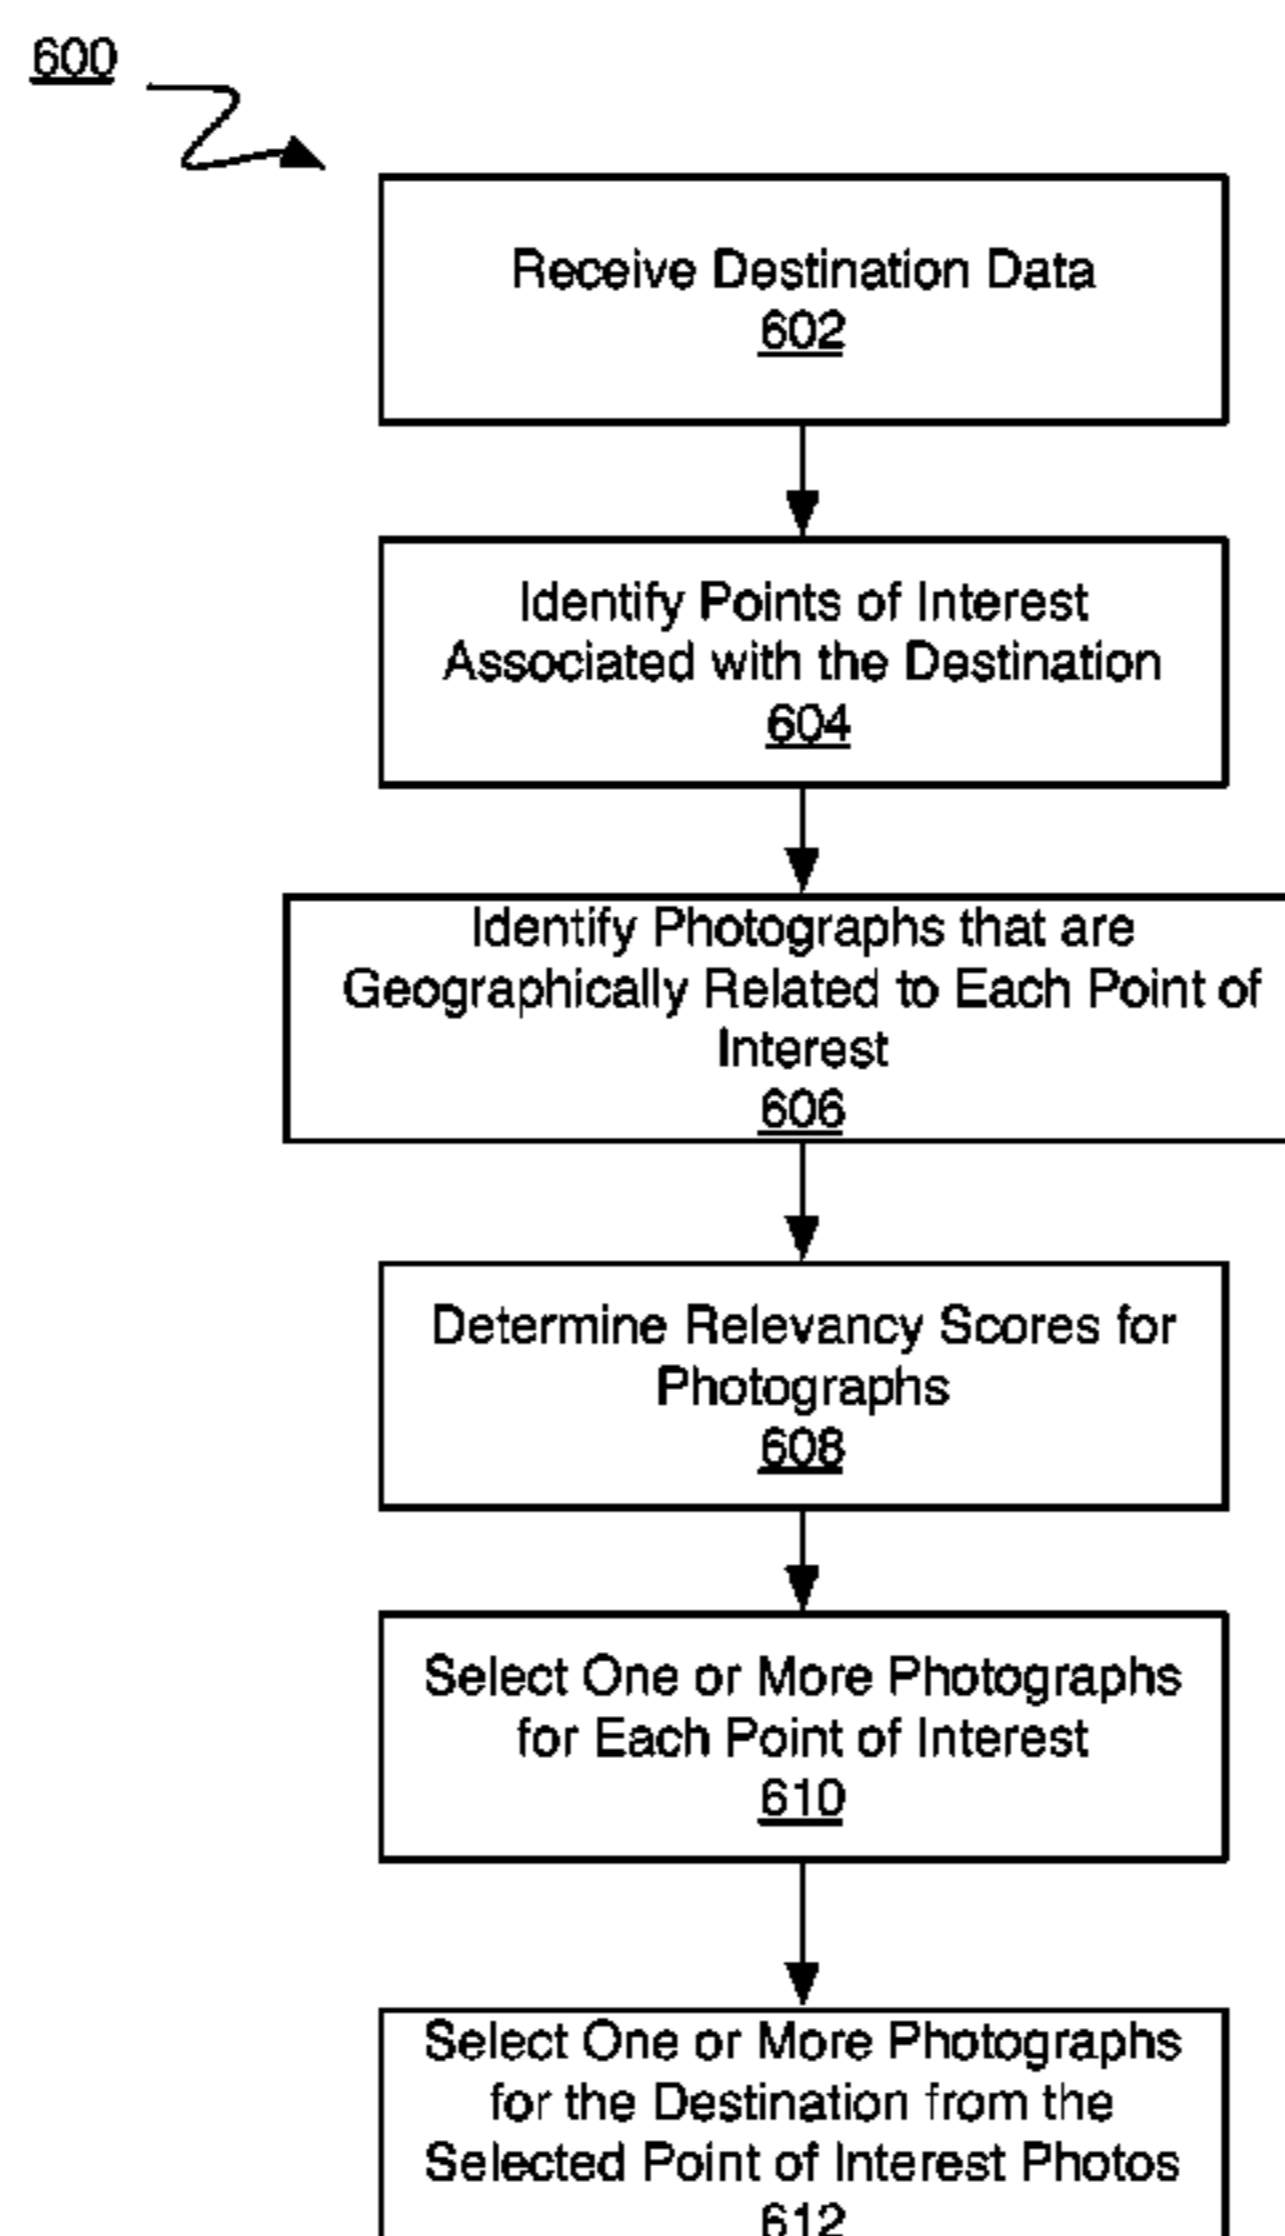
600

Receive Destination Data
602

Identify Points of Interest Associated with the Destination
604

Identify Photographs that are Geographically Related to Each Point of Interest
606

Determine Relevancy Scores for Photographs
608

Select One or More Photographs for Each Point of Interest
610

Select One or More Photographs for the Destination from the Selected Point of Interest Photos
612